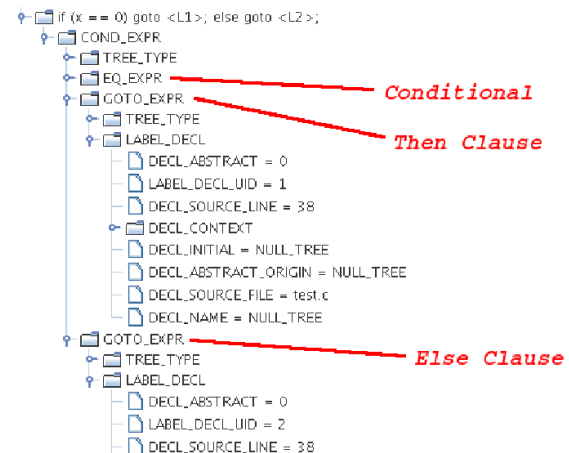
if (x == 0) goto <L1>; else goto <L2>;
COND_EXPR
TREE_TYPE
EQ_EXPR
Conditional
GOTO_EXPR
Then Clause
TREE_TYPE
LABEL_DECL
DECL_ABSTRACT = 0
LABEL_DECL_UID = 1
DECL_SOURCE_LINE = 38
DECL_CONTEXT
DECL_INITIAL = NULL_TREE
DECL_ABSTRACT_ORIGIN = NULL_TREE
DECL_SOURCE_FILE = test.c
DECL_NAME = NULL_TREE
GOTO_EXPR
Else Clause
TREE_TYPE
LABEL_DECL
DECL_ABSTRACT = 0
LABEL_DECL_UID = 2
DECL_SOURCE_LINE = 38